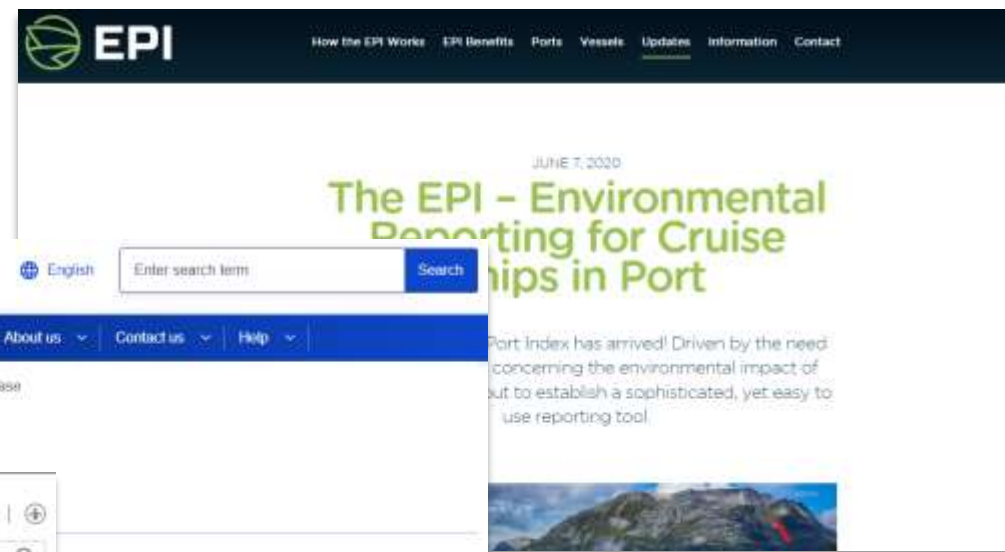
EPI

How the EPI Works EPI Benefits Ports Vessels Updates Information Contact

JUNE 7, 2020

The EPI – Environmental Reporting for Cruise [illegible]hips in Port

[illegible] Port Index has arrived! Driven by the need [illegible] concerning the environmental impact of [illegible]ut to establish a sophisticated, yet easy to use reporting tool.

English Enter search term Search

About us Contact us Help

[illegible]ase